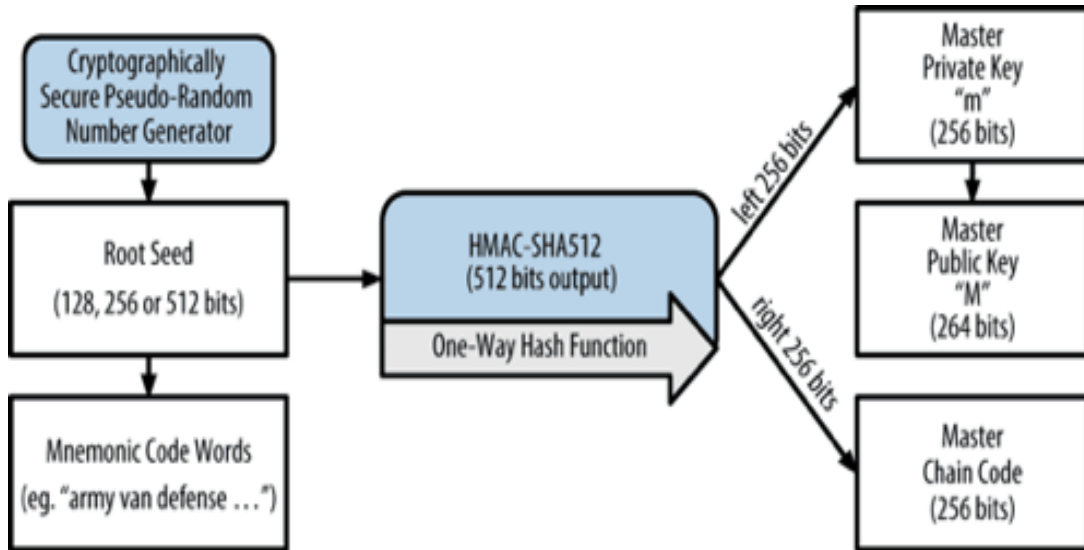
Cryptographically Secure Pseudo-Random Number Generator

Root Seed
(128, 256 or 512 bits)

Mnemonic Code Words
(eg. "army van defense ...")

HMAC-SHA512
(512 bits output)

One-Way Hash Function

left 256 bits

right 256 bits

Master Private Key
"m"
(256 bits)

Master Public Key
"M"
(264 bits)

Master Chain Code
(256 bits)